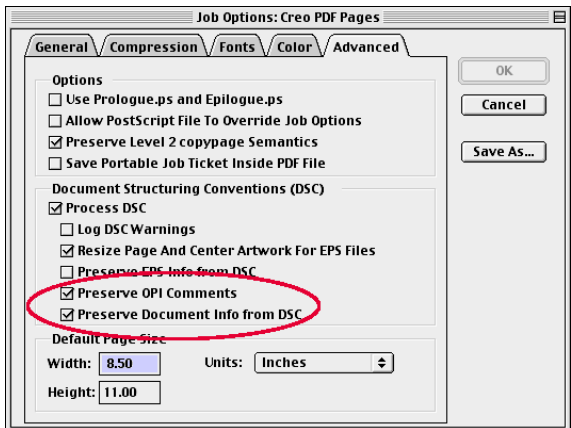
Job Options: Creo PDF Pages

General Compression Fonts Color Advanced

Options

Use Prologue.ps and Epilogue.ps

Allow PostScript File To Override Job Options

Preserve Level 2 copypage Semantics

Save Portable Job Ticket Inside PDF File

Document Structuring Conventions (DSC)

Process DSC

Log DSC Warnings

Resize Page And Center Artwork For EPS Files

Preserve EPS Info from DSC

Preserve OPI Comments

Preserve Document Info from DSC

Default Page Size

Width: 8.50

Units: Inches

Height: 11.00

OK

Cancel

Save As...